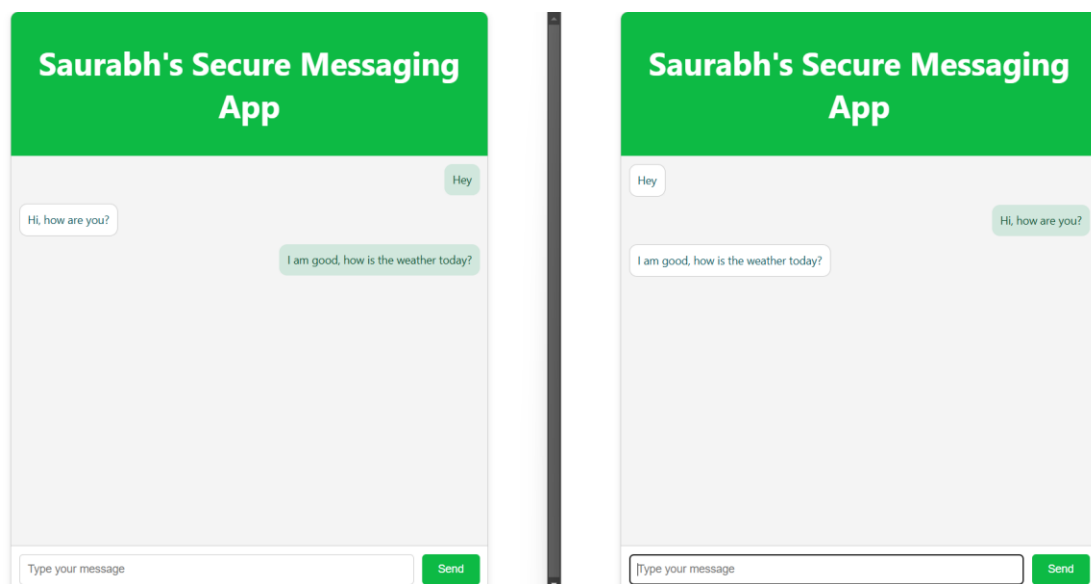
Saurabh's Secure Messaging App

Hey

Hi, how are you?

I am good, how is the weather today?

Type your message

Send

Saurabh's Secure Messaging App

Hey

Hi, how are you?

I am good, how is the weather today?

Type your message

Send